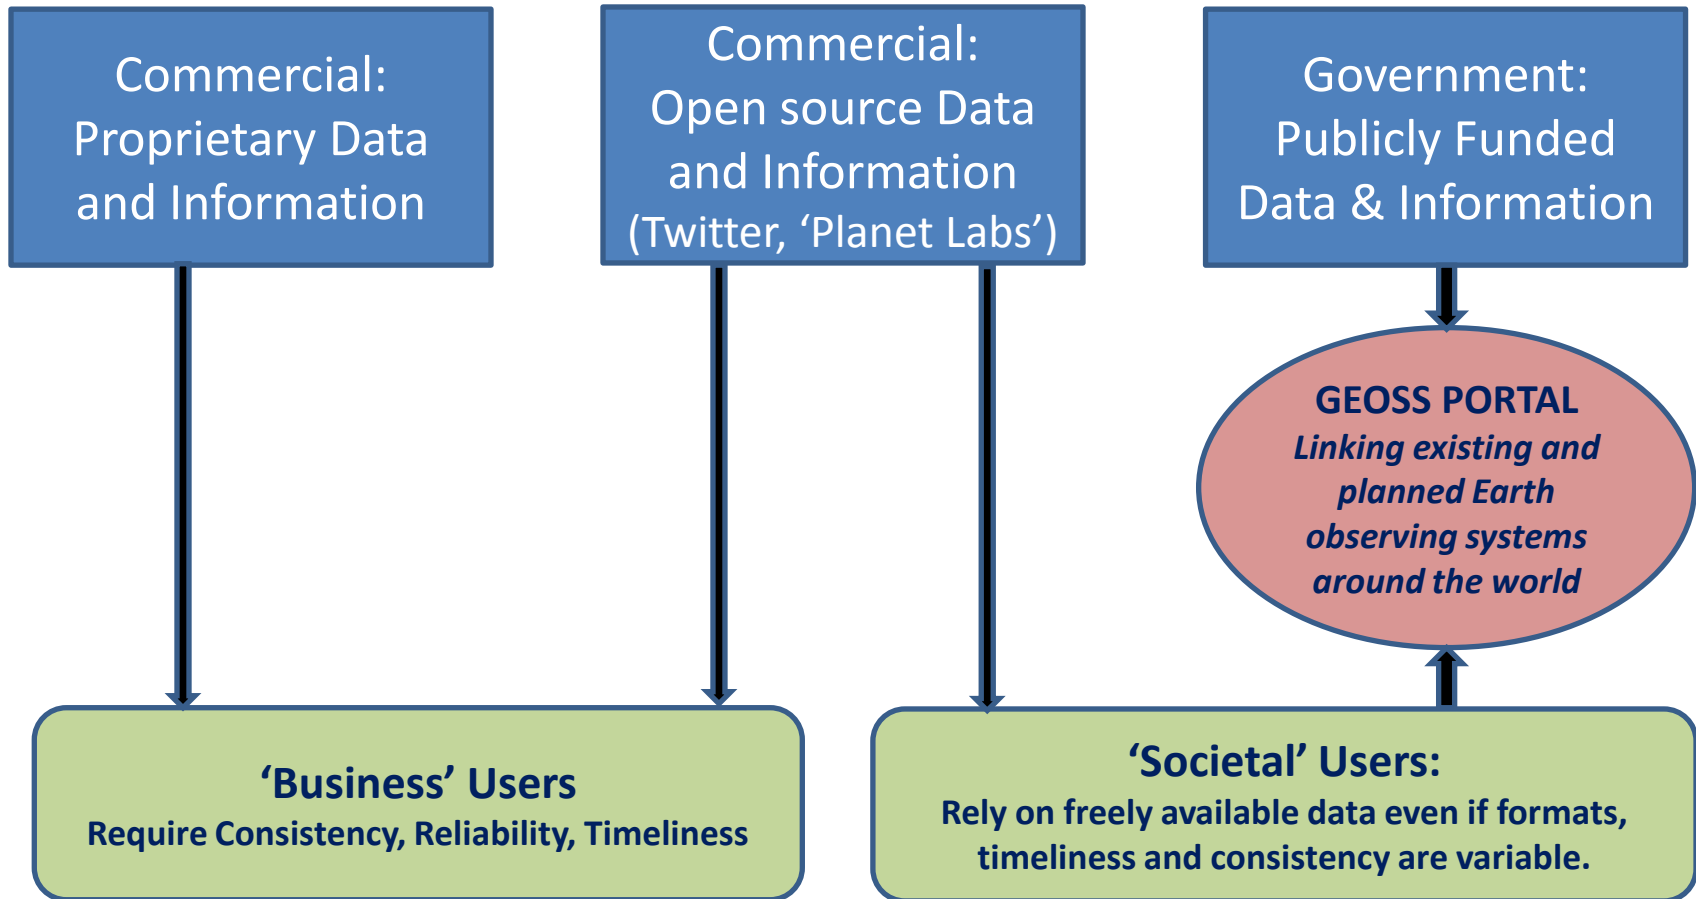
Commercial: Proprietary Data and Information

Commercial: Open source Data and Information (Twitter, ‘Planet Labs’)

Government: Publicly Funded Data & Information

GEOSS PORTAL
*Linking existing and planned Earth observing systems around the world*

‘Business’ Users
Require Consistency, Reliability, Timeliness

‘Societal’ Users:
Rely on freely available data even if formats, timeliness and consistency are variable.